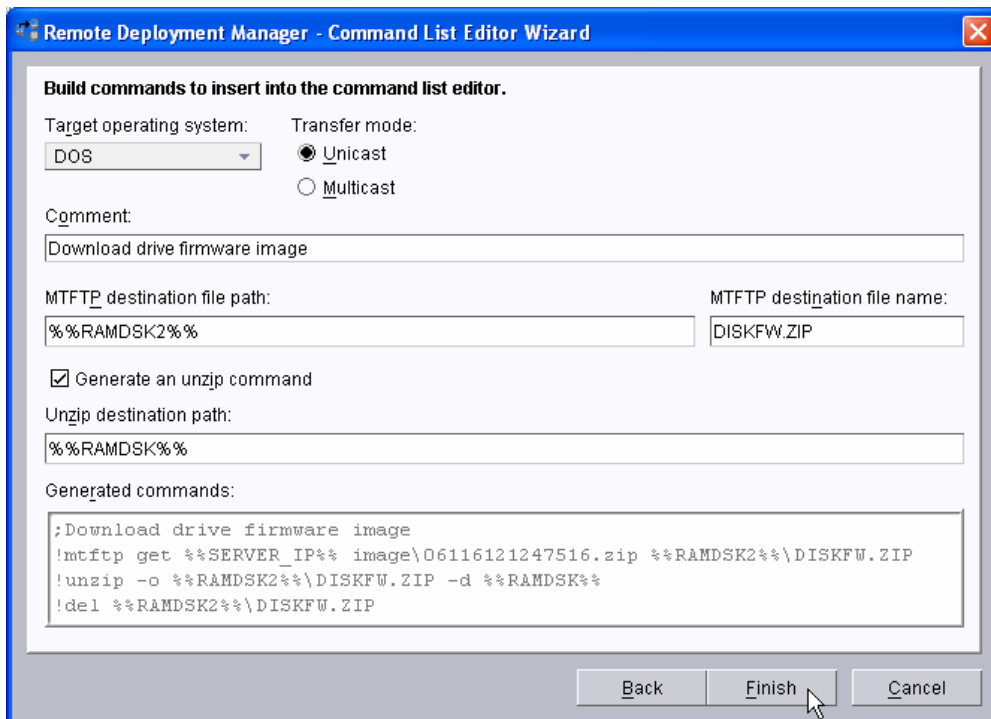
Remote Deployment Manager - Command List Editor Wizard

Build commands to insert into the command list editor.

Target operating system:
DOS

Transfer mode:
Unicast
Multicast

Comment:
Download drive firmware image

MTFTP destination file path:
%%RAMDSK2%%

MTFTP destination file name:
DISKFW.ZIP

Generate an unzip command

Unzip destination path:
%%RAMDSK%%

Generated commands:
;Download drive firmware image
!mtftp get %%SERVER_IP%% image\06116121247516.zip %%RAMDSK2%%\DISKFW.ZIP
!unzip -o %%RAMDSK2%%\DISKFW.ZIP -d %%RAMDSK%%
!del %%RAMDSK2%%\DISKFW.ZIP

Back
Finish
Cancel